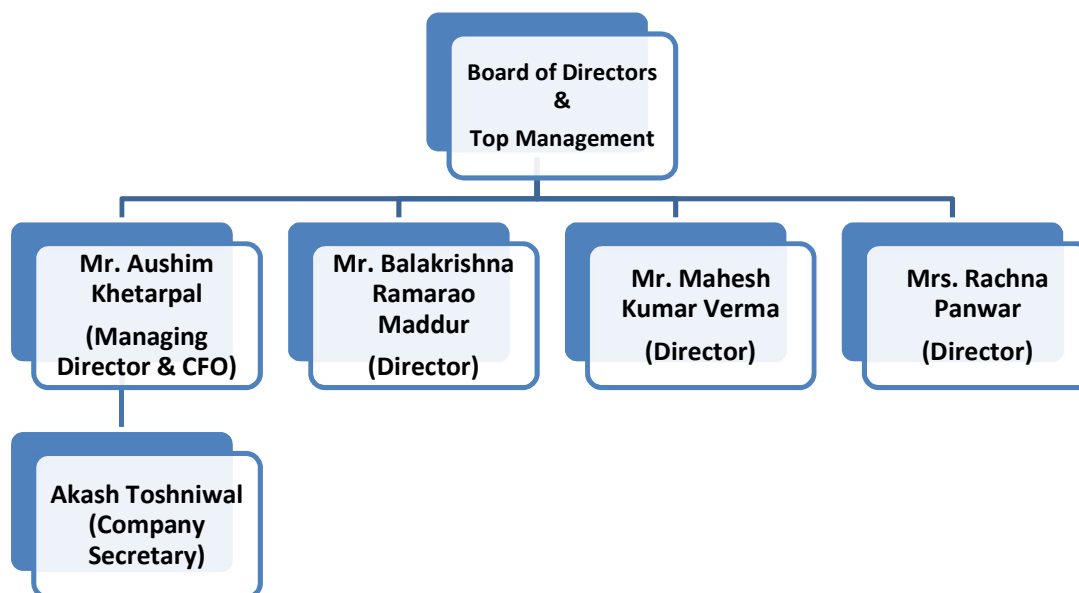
Board of Directors
&
Top Management

Mr. Aushim Khetarpal
(Managing Director & CFO)

Mr. Balakrishna Ramarao Maddur
(Director)

Mr. Mahesh Kumar Verma
(Director)

Mrs. Rachna Panwar
(Director)

Akash Toshniwal
(Company Secretary)